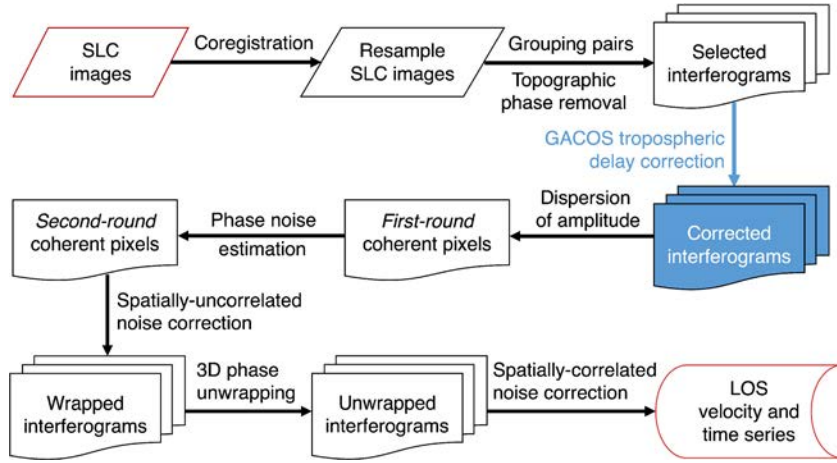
SLC images

Coregistration

Resample SLC images

Grouping pairs

Topographic phase removal

Selected interferograms

GACOS tropospheric delay correction

Corrected interferograms

Dispersion of amplitude

*First-round* coherent pixels

Phase noise estimation

*Second-round* coherent pixels

Spatially-uncorrelated noise correction

Wrapped interferograms

3D phase unwrapping

Unwrapped interferograms

Spatially-correlated noise correction

LOS velocity and time series